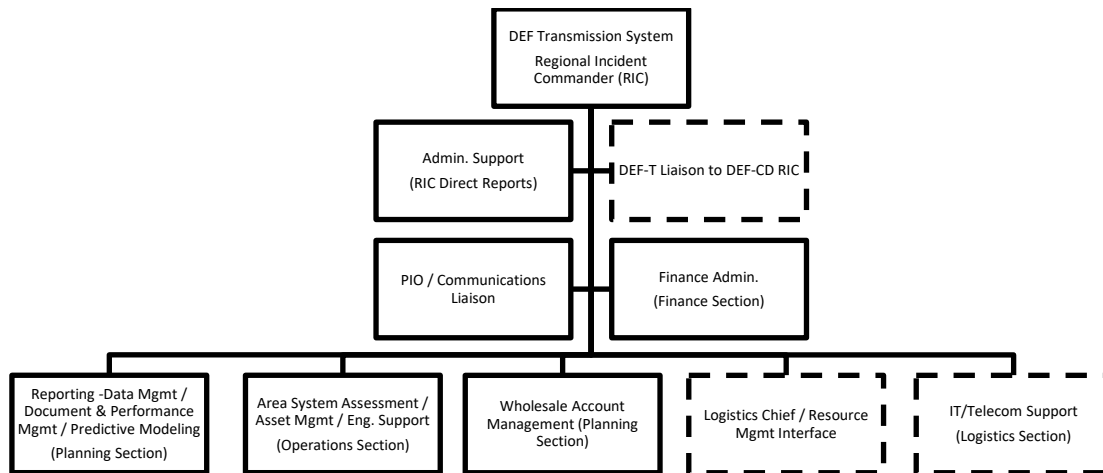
DEF Transmission System
Regional Incident Commander (RIC)

Admin. Support
(RIC Direct Reports)

DEF-T Liaison to DEF-CD RIC

PIO / Communications Liaison

Finance Admin.
(Finance Section)

Reporting -Data Mgmt / Document & Performance Mgmt / Predictive Modeling
(Planning Section)

Area System Assessment / Asset Mgmt / Eng. Support
(Operations Section)

Wholesale Account Management (Planning Section)

Logistics Chief / Resource Mgmt Interface

IT/Telecom Support
(Logistics Section)